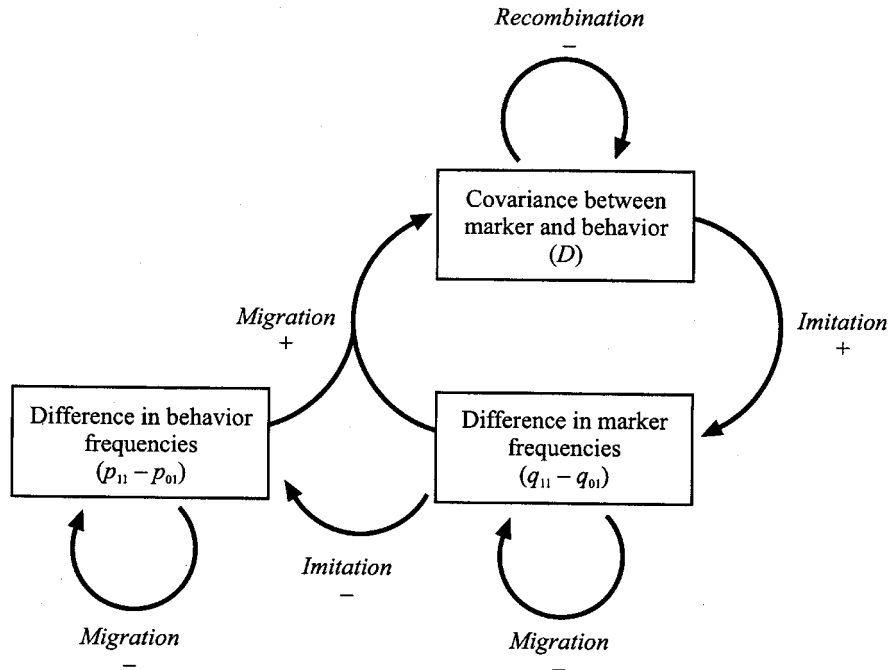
Recombination
–

Covariance between marker and behavior
($D$)

Migration
+

Imitation
+

Difference in behavior frequencies
($p_{11} - p_{01}$)

Difference in marker frequencies
($q_{11} - q_{01}$)

Imitation
–

Migration
–

Migration
–